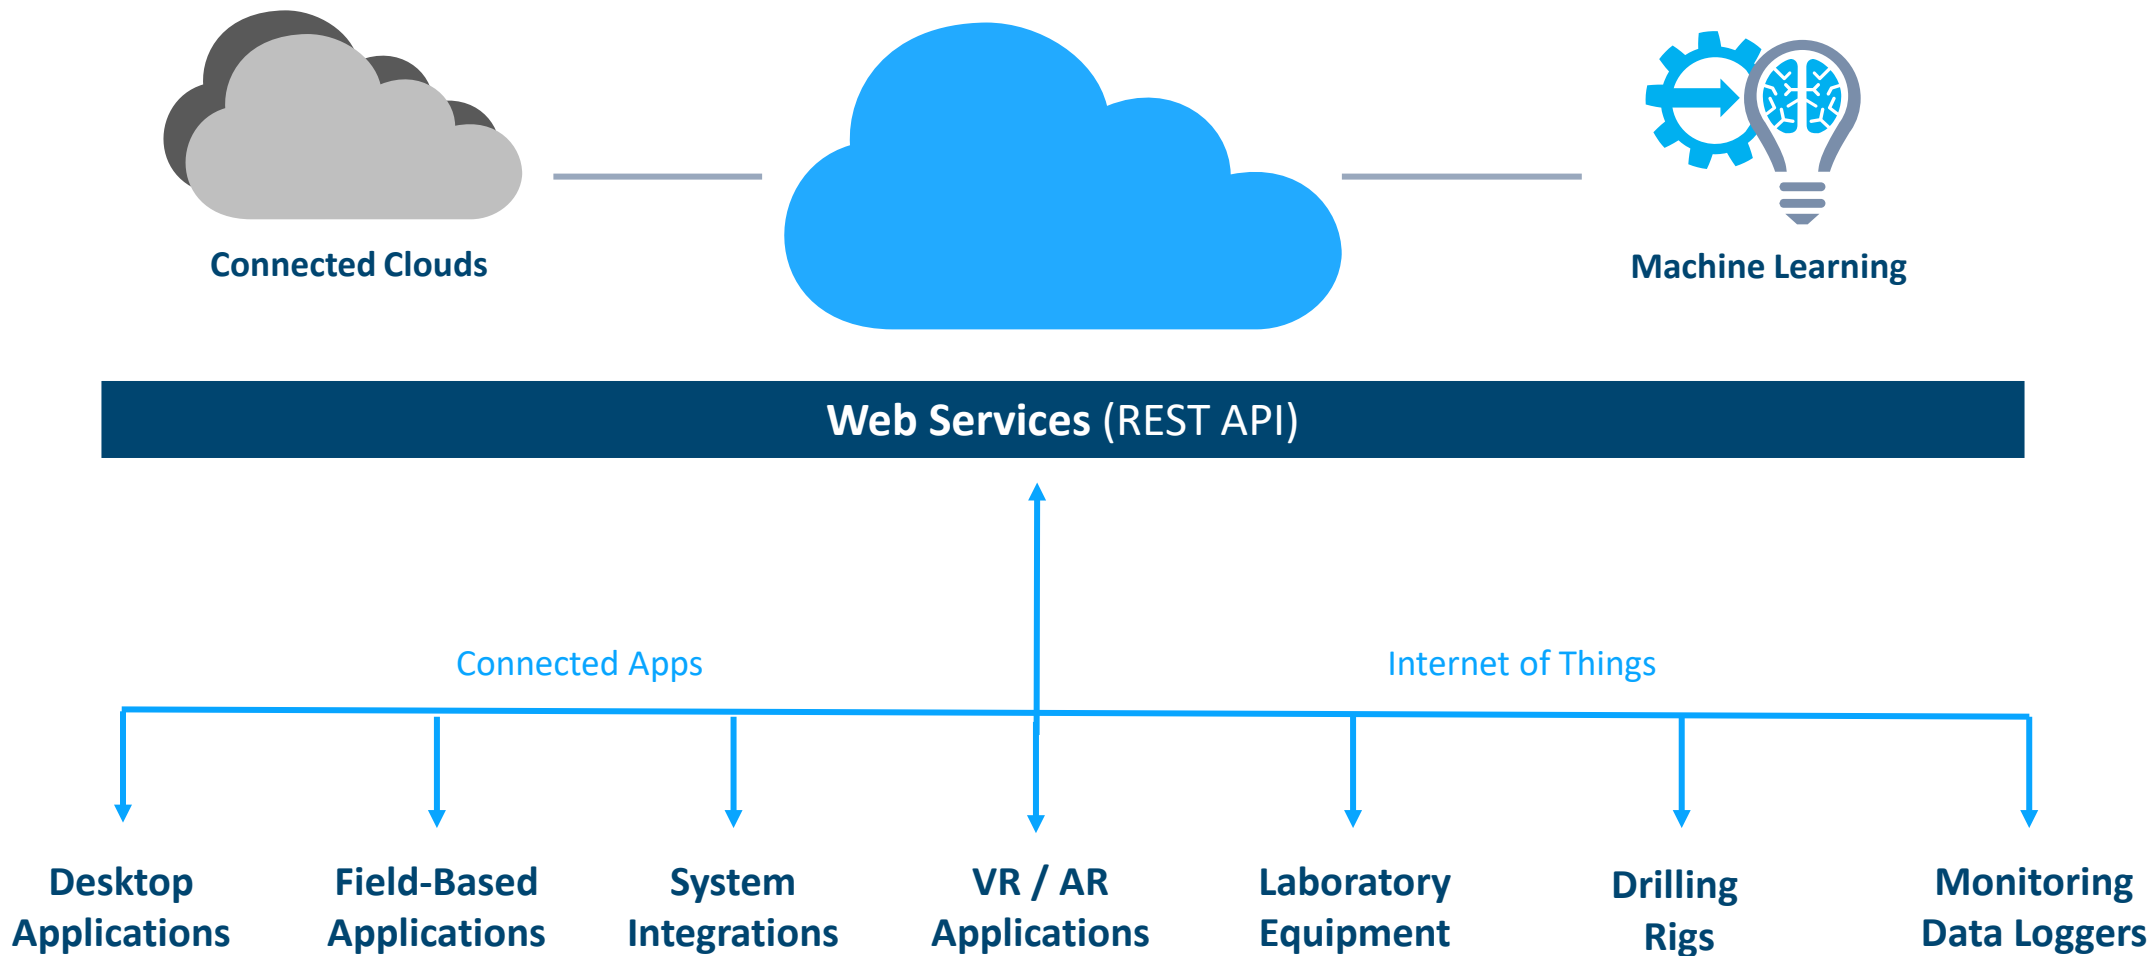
Connected Clouds

Machine Learning

Web Services (REST API)

Connected Apps

Internet of Things

Desktop Applications

Field-Based Applications

System Integrations

VR / AR Applications

Laboratory Equipment

Drilling Rigs

Monitoring Data Loggers